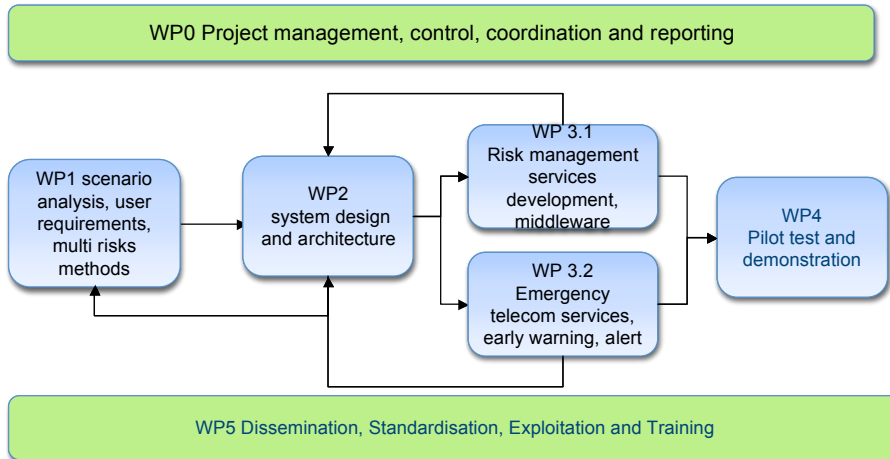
WP0 Project management, control, coordination and reporting

WP1 scenario analysis, user requirements, multi risks methods

WP2 system design and architecture

WP 3.1 Risk management services development, middleware

WP 3.2 Emergency telecom services, early warning, alert

WP4 Pilot test and demonstration

WP5 Dissemination, Standardisation, Exploitation and Training